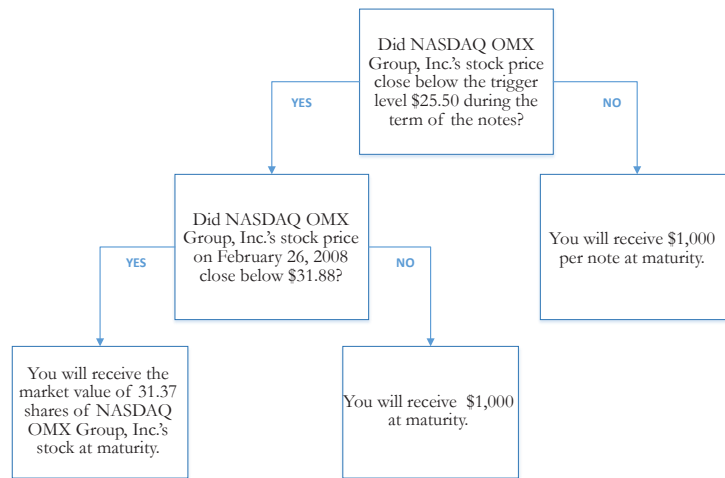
Did NASDAQ OMX Group, Inc.'s stock price close below the trigger level $25.50 during the term of the notes?

YES

NO

Did NASDAQ OMX Group, Inc.'s stock price on February 26, 2008 close below $31.88?

You will receive $1,000 per note at maturity.

YES

NO

You will receive the market value of 31.37 shares of NASDAQ OMX Group, Inc.'s stock at maturity.

You will receive $1,000 at maturity.